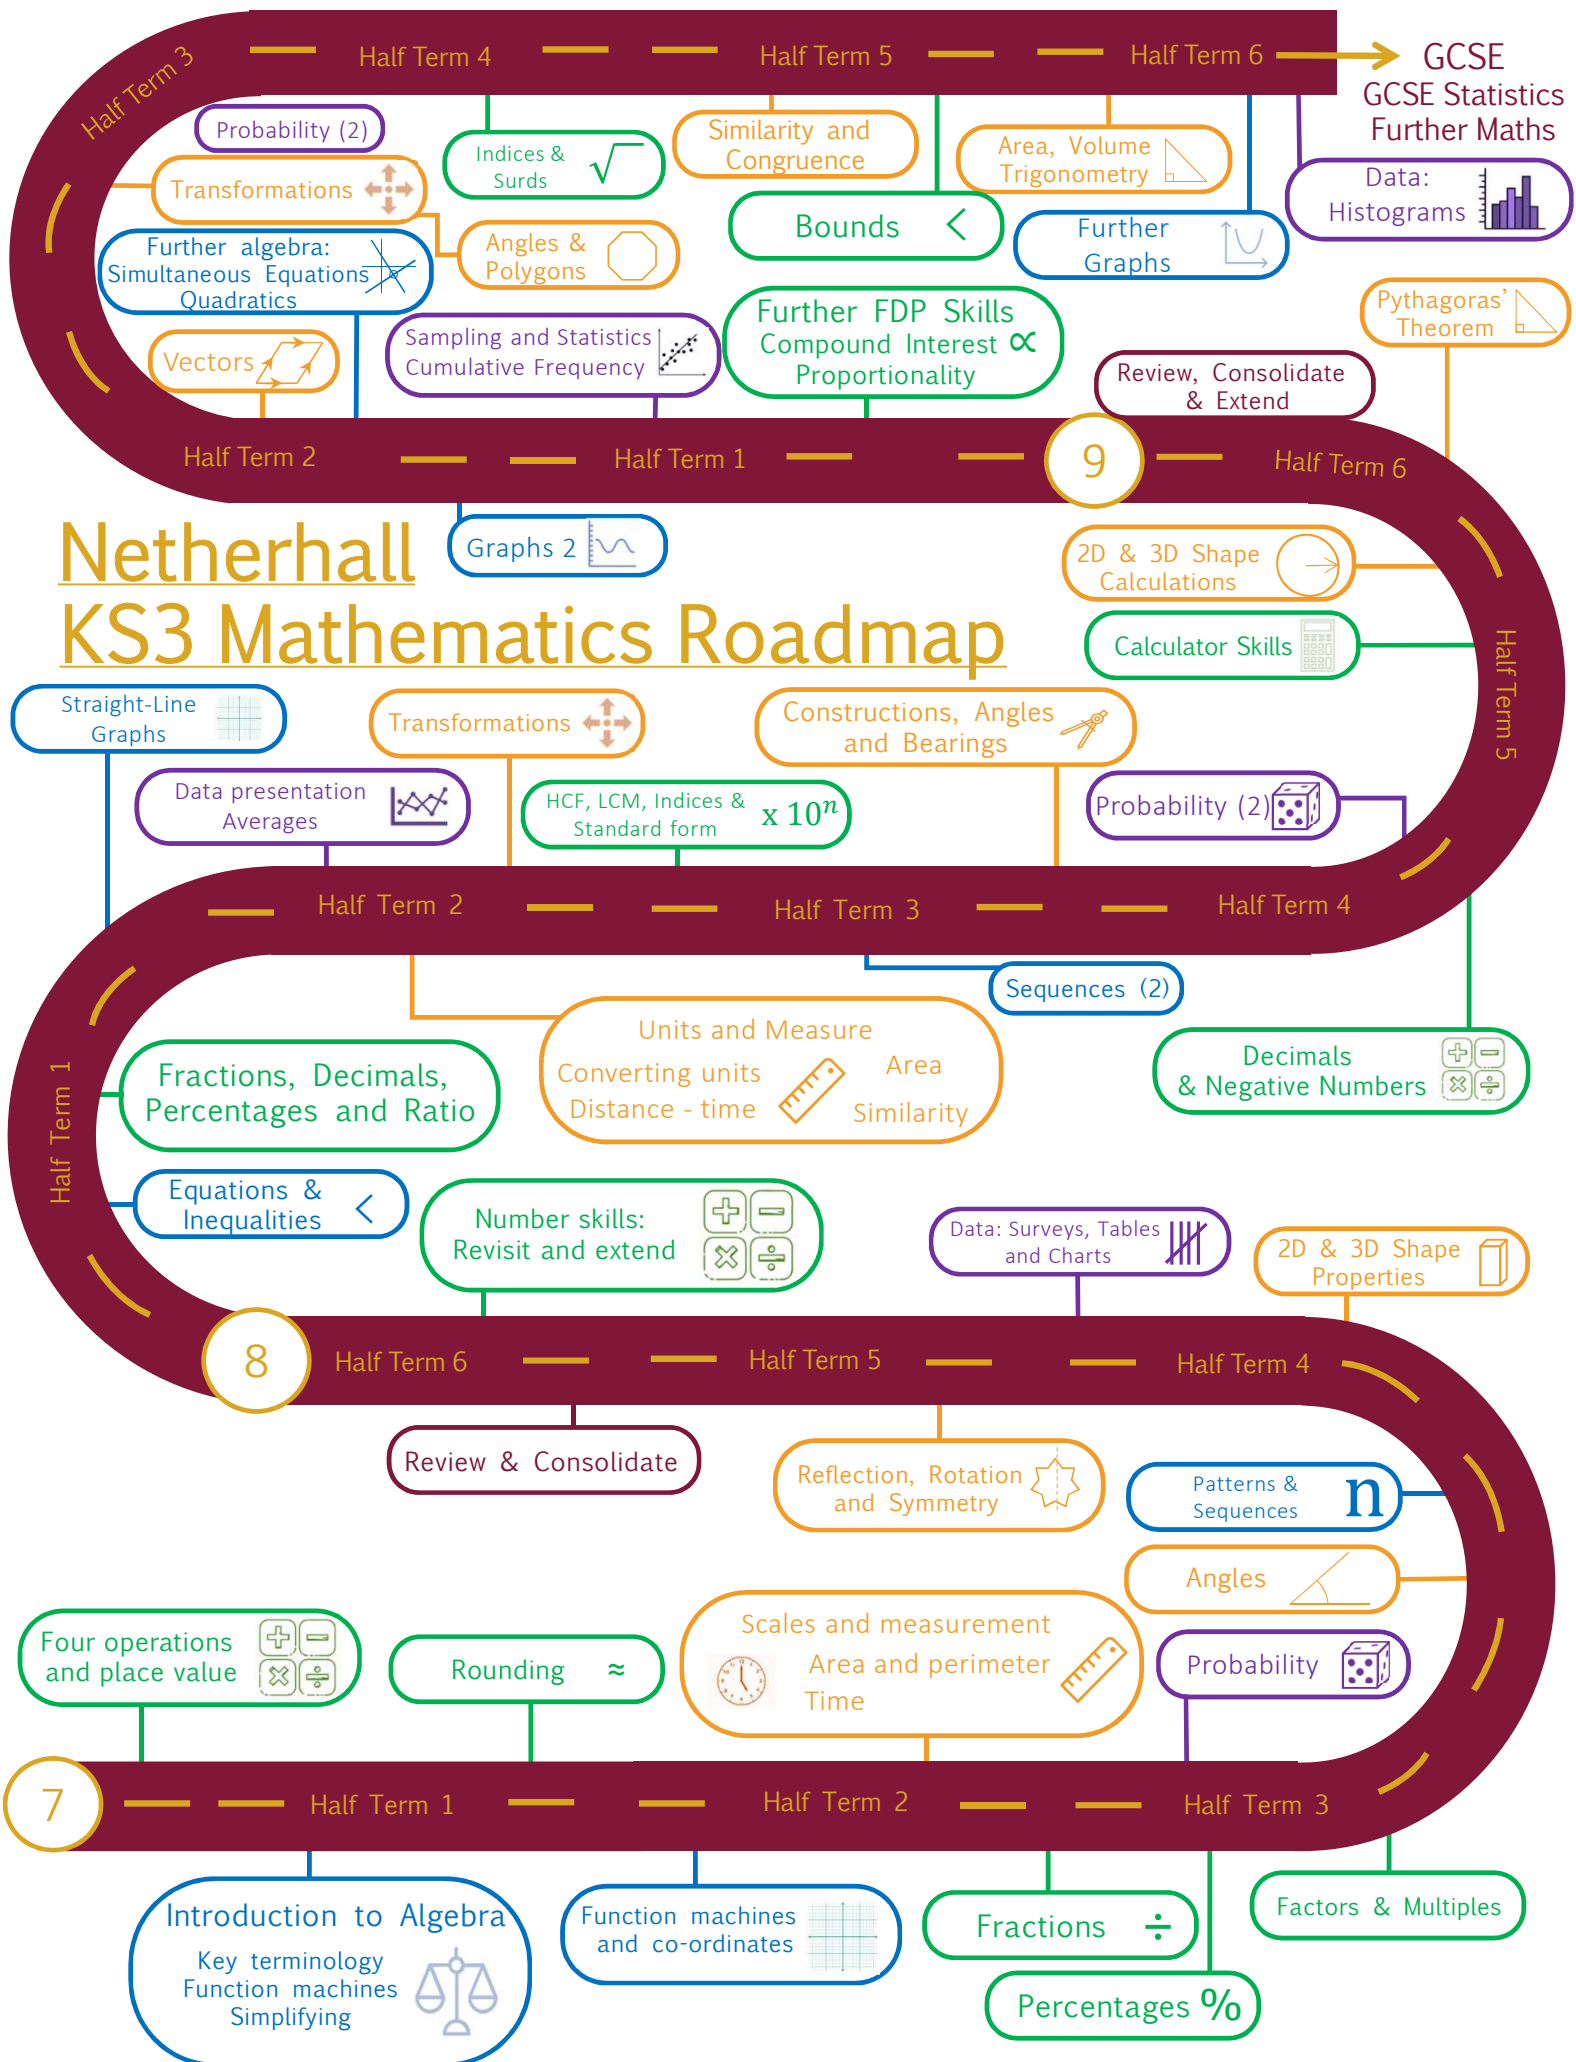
Half Term 3
Half Term 4
Half Term 5
Half Term 6
GCSE
GCSE Statistics
Further Maths

Probability (2)
Transformations
Further algebra: Simultaneous Equations Quadratics
Vectors
Indices & Surds
Angles & Polygons
Sampling and Statistics Cumulative Frequency
Similarity and Congruence
Bounds
Further FDP Skills Compound Interest Proportionality
Area, Volume Trigonometry
Further Graphs
Data: Histograms
Pythagoras' Theorem
Review, Consolidate & Extend

Half Term 2
Half Term 1
9
Half Term 6

Netherhall
KS3 Mathematics Roadmap

Graphs 2
2D & 3D Shape Calculations
Calculator Skills
Half Term 5
Straight-Line Graphs
Transformations
Constructions, Angles and Bearings
Data presentation Averages
HCF, LCM, Indices & Standard form $x\ 10^n$
Probability (2)

Half Term 2
Half Term 3
Half Term 4
Sequences (2)
Half Term 1
Fractions, Decimals, Percentages and Ratio
Units and Measure
Converting units
Distance - time
Area
Similarity
Decimals & Negative Numbers
Equations & Inequalities
Number skills: Revisit and extend
Data: Surveys, Tables and Charts
2D & 3D Shape Properties

8
Half Term 6
Half Term 5
Half Term 4
Review & Consolidate
Reflection, Rotation and Symmetry
Patterns & Sequences
n
Angles
Four operations and place value
Rounding ≈
Scales and measurement
Area and perimeter
Time
Probability

7
Half Term 1
Half Term 2
Half Term 3
Introduction to Algebra
Key terminology
Function machines
Simplifying
Function machines and co-ordinates
Fractions ÷
Percentages %
Factors & Multiples